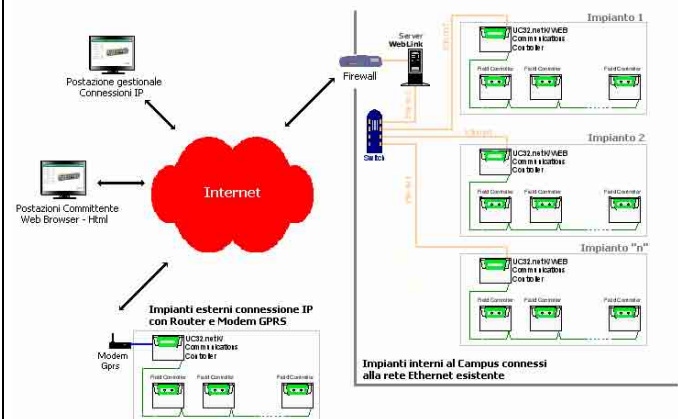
Postazione gestionale
Connessioni IP

Postazioni Committente
Web Browser - Html

Internet

Firewall

Server
WebLink

Switch

Ethernet

Ethernet

Ethernet

Ethernet

Impianto 1

UC32.netWEB
Communications
Controller

Field Controller

Field Controller

Field Controller

Impianto 2

UC32.netWEB
Communications
Controller

Field Controller

Field Controller

Field Controller

Impianto "n"

UC32.netWEB
Communications
Controller

Field Controller

Field Controller

Field Controller

Impianti esterni connessione IP
con Router e Modem GPRS

Modem
Gprs

UC32.netW
Communications
Controller

Field Controller

Field Controller

Field Controller

Impianti interni al Campus connessi
alla rete Ethernet esistente